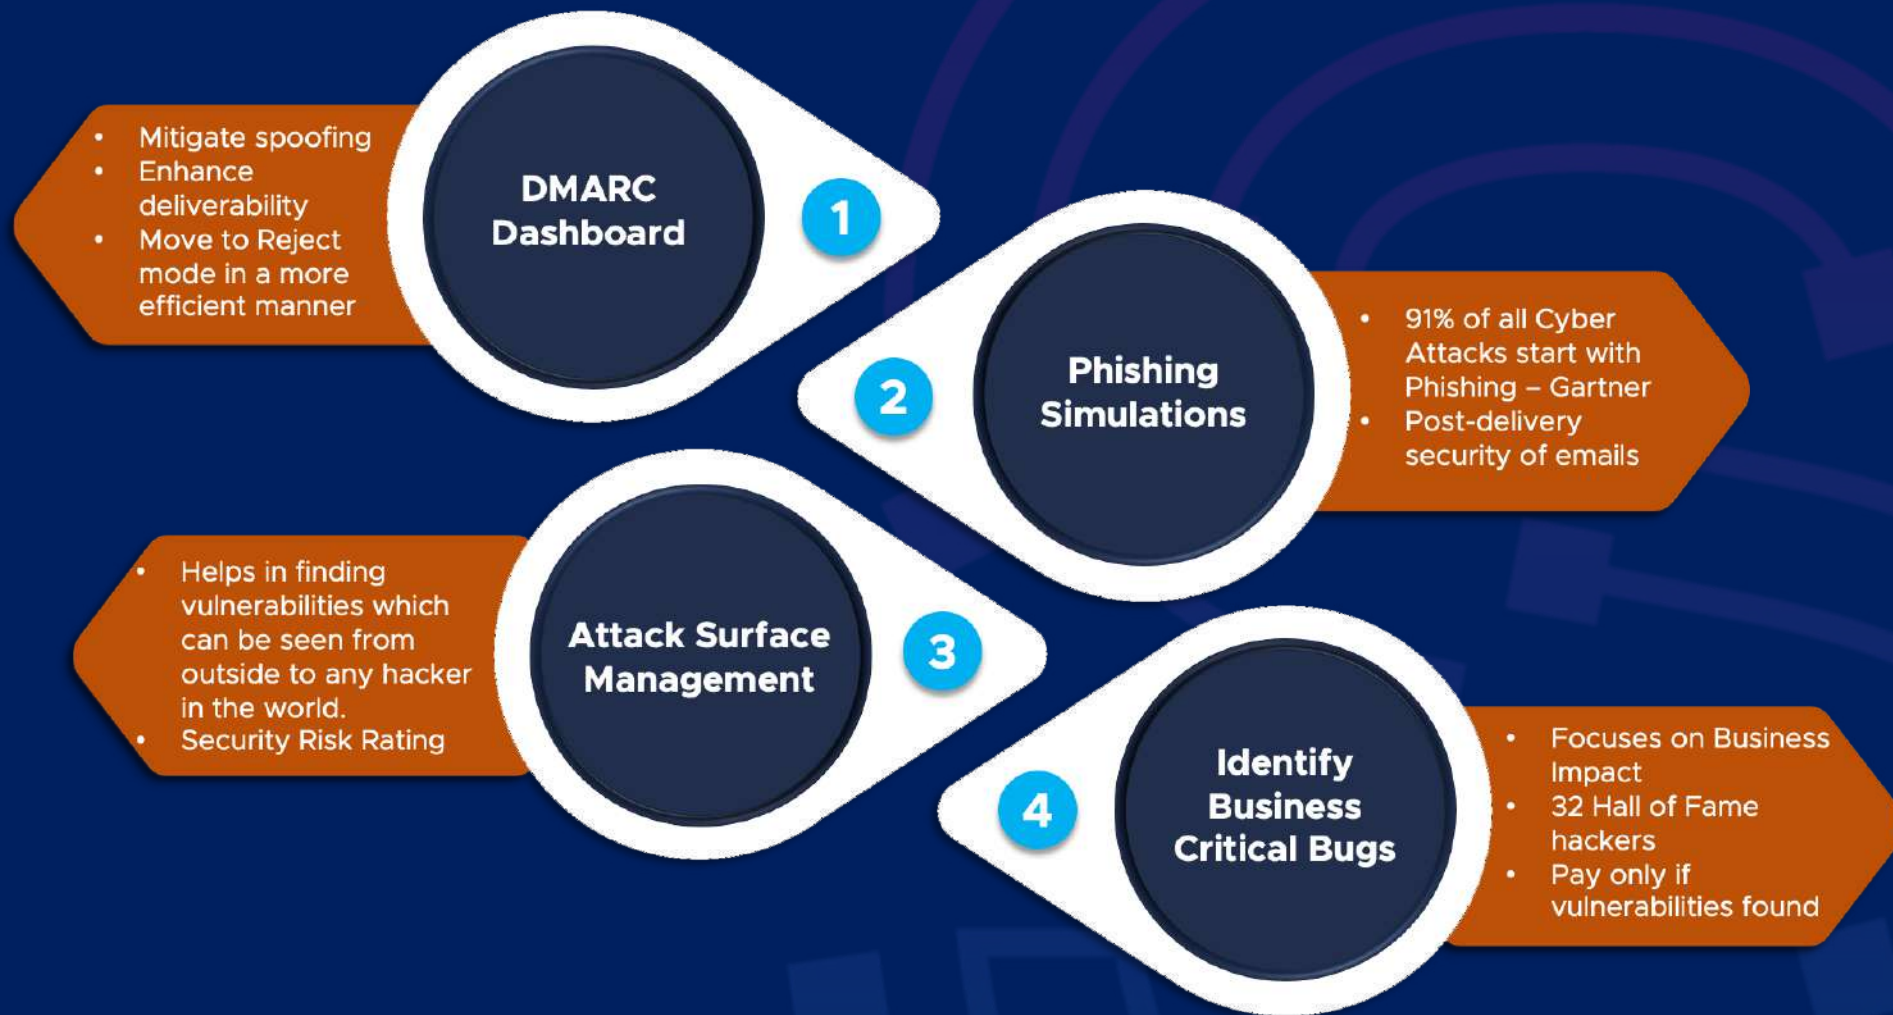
- Mitigate spoofing
- Enhance deliverability
- Move to Reject mode in a more efficient manner

DMARC Dashboard

1

2

Phishing Simulations

- 91% of all Cyber Attacks start with Phishing – Gartner
- Post-delivery security of emails

- Helps in finding vulnerabilities which can be seen from outside to any hacker in the world.
- Security Risk Rating

Attack Surface Management

3

4

Identify Business Critical Bugs

- Focuses on Business Impact
- 32 Hall of Fame hackers
- Pay only if vulnerabilities found